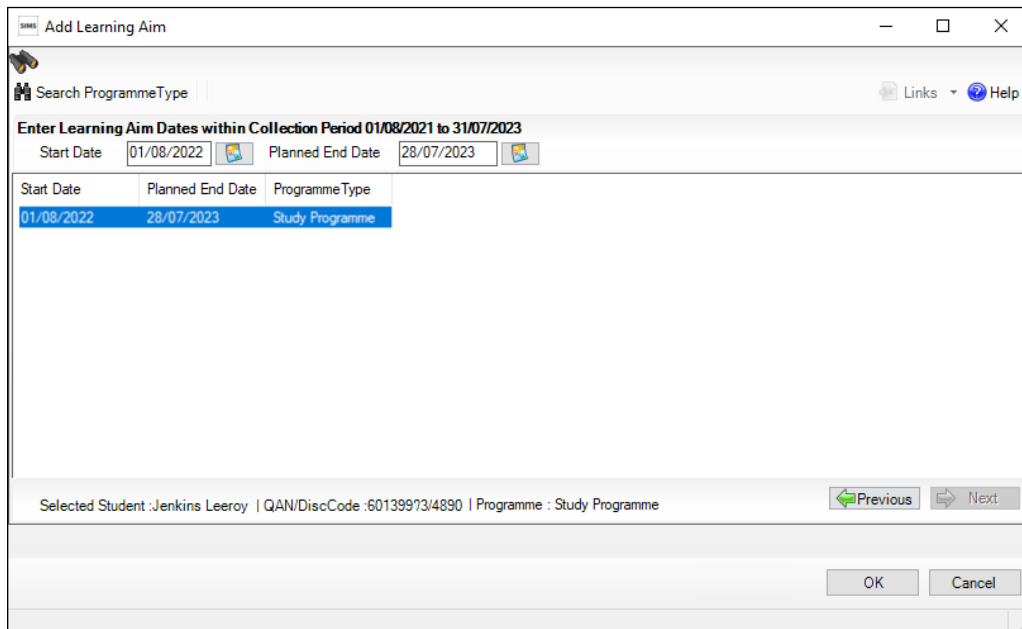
SIMS Add Learning Aim

Search ProgrammeType

Links Help

Enter Learning Aim Dates within Collection Period 01/08/2021 to 31/07/2023

Start Date 01/08/2022 Planned End Date 28/07/2023

| Start Date | Planned End Date | ProgrammeType |
|---|---|---|
| 01/08/2022 | 28/07/2023 | Study Programme |

Selected Student :Jenkins Leeroy | QAN/DiscCode :60139973/4890 | Programme : Study Programme

Previous Next

OK Cancel